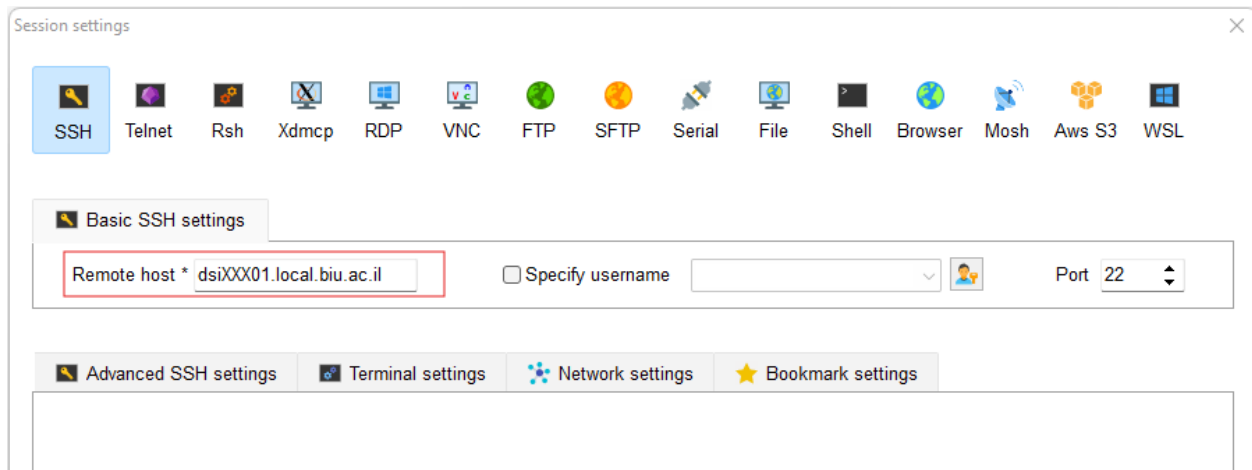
Session settings

SSH Telnet Rsh Xdmcp RDP VNC FTP SFTP Serial File Shell Browser Mosh Aws S3 WSL

Basic SSH settings

Remote host * dsiXXX01.local.biu.ac.il

Specify username

Port 22

Advanced SSH settings Terminal settings Network settings Bookmark settings